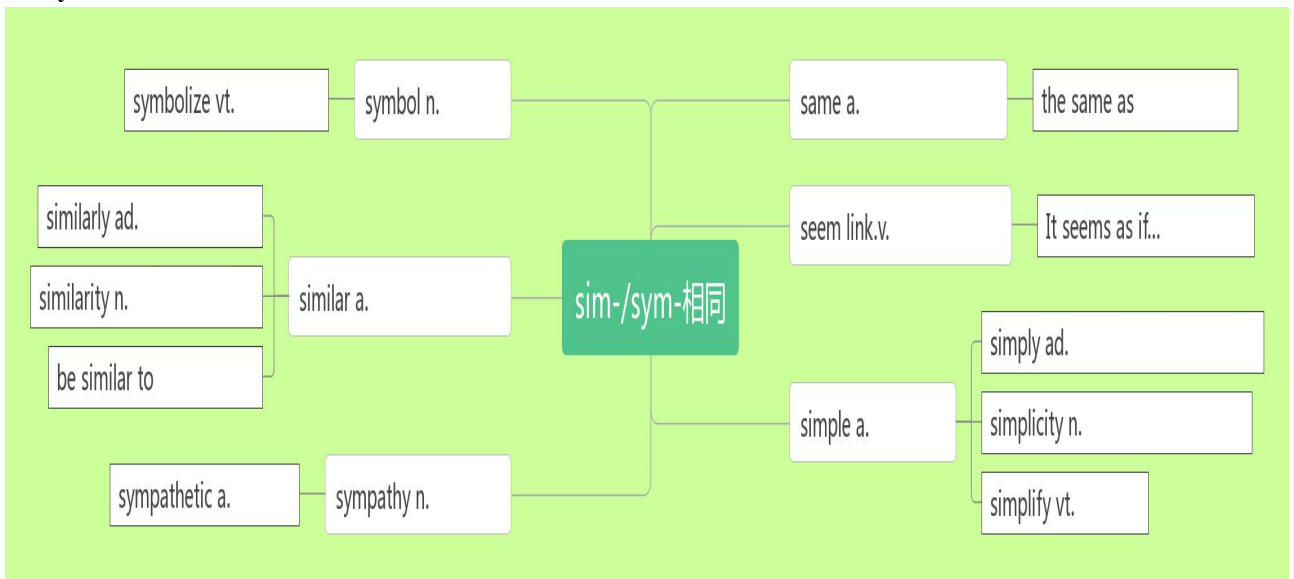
sim-/sym-相同

symbol n.
symbolize vt.

similar a.
similarly ad.
similarity n.
be similar to

sympathy n.
sympathetic a.

same a.
the same as

seem link.v.
It seems as if...

simple a.
simply ad.
simplicity n.
simplify vt.